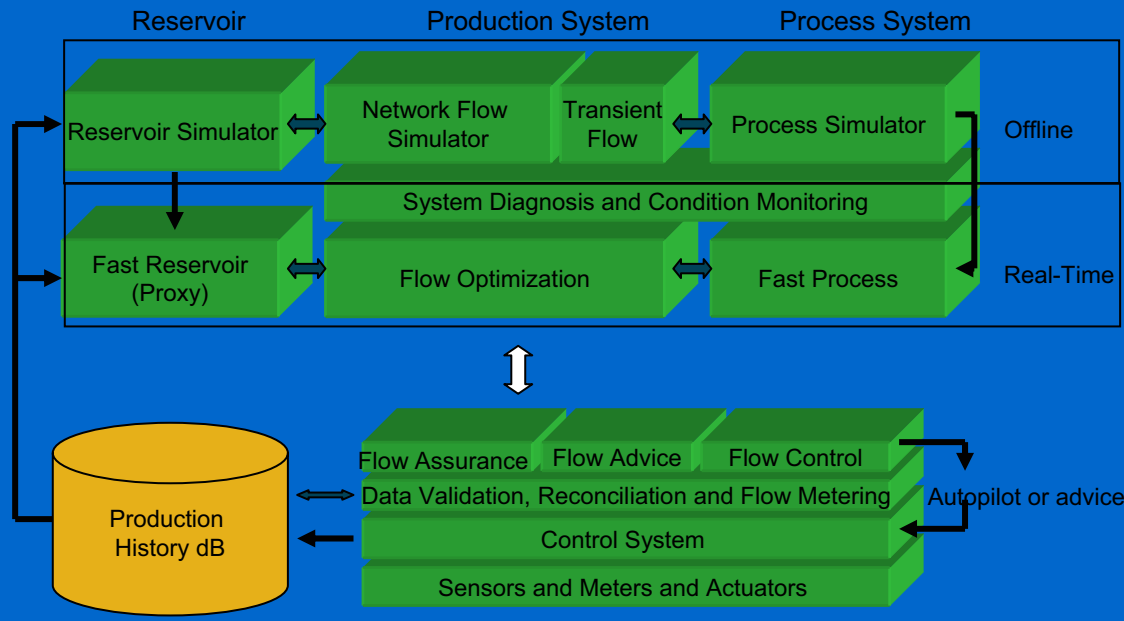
Reservoir
Production System
Process System

Reservoir Simulator
Network Flow Simulator
Transient Flow
Process Simulator
Offline

System Diagnosis and Condition Monitoring

Fast Reservoir (Proxy)
Flow Optimization
Fast Process
Real-Time

Flow Assurance
Flow Advice
Flow Control

Data Validation, Reconciliation and Flow Metering
Autopilot or advice

Production History dB

Control System

Sensors and Meters and Actuators